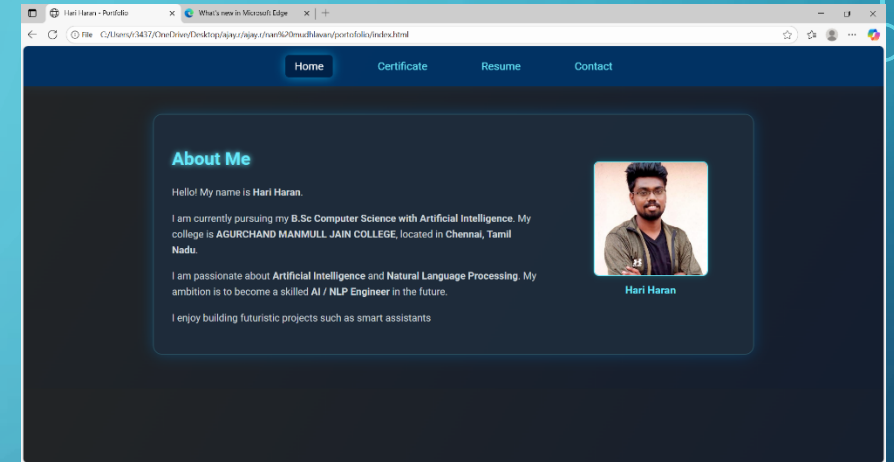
Hari Haran - Portfolio
What's new in Microsoft Edge
File C:/Users/r3437/OneDrive/Desktop/ajay.r/ajay.r/nan%20mudhlavan/portofolio/index.html

Home
Certificate
Resume
Contact

About Me

Hello! My name is Hari Haran.

I am currently pursuing my B.Sc Computer Science with Artificial Intelligence. My college is AGURCHAND MANMULL JAIN COLLEGE, located in Chennai, Tamil Nadu.

I am passionate about Artificial Intelligence and Natural Language Processing. My ambition is to become a skilled AI / NLP Engineer in the future.

I enjoy building futuristic projects such as smart assistants

Hari Haran